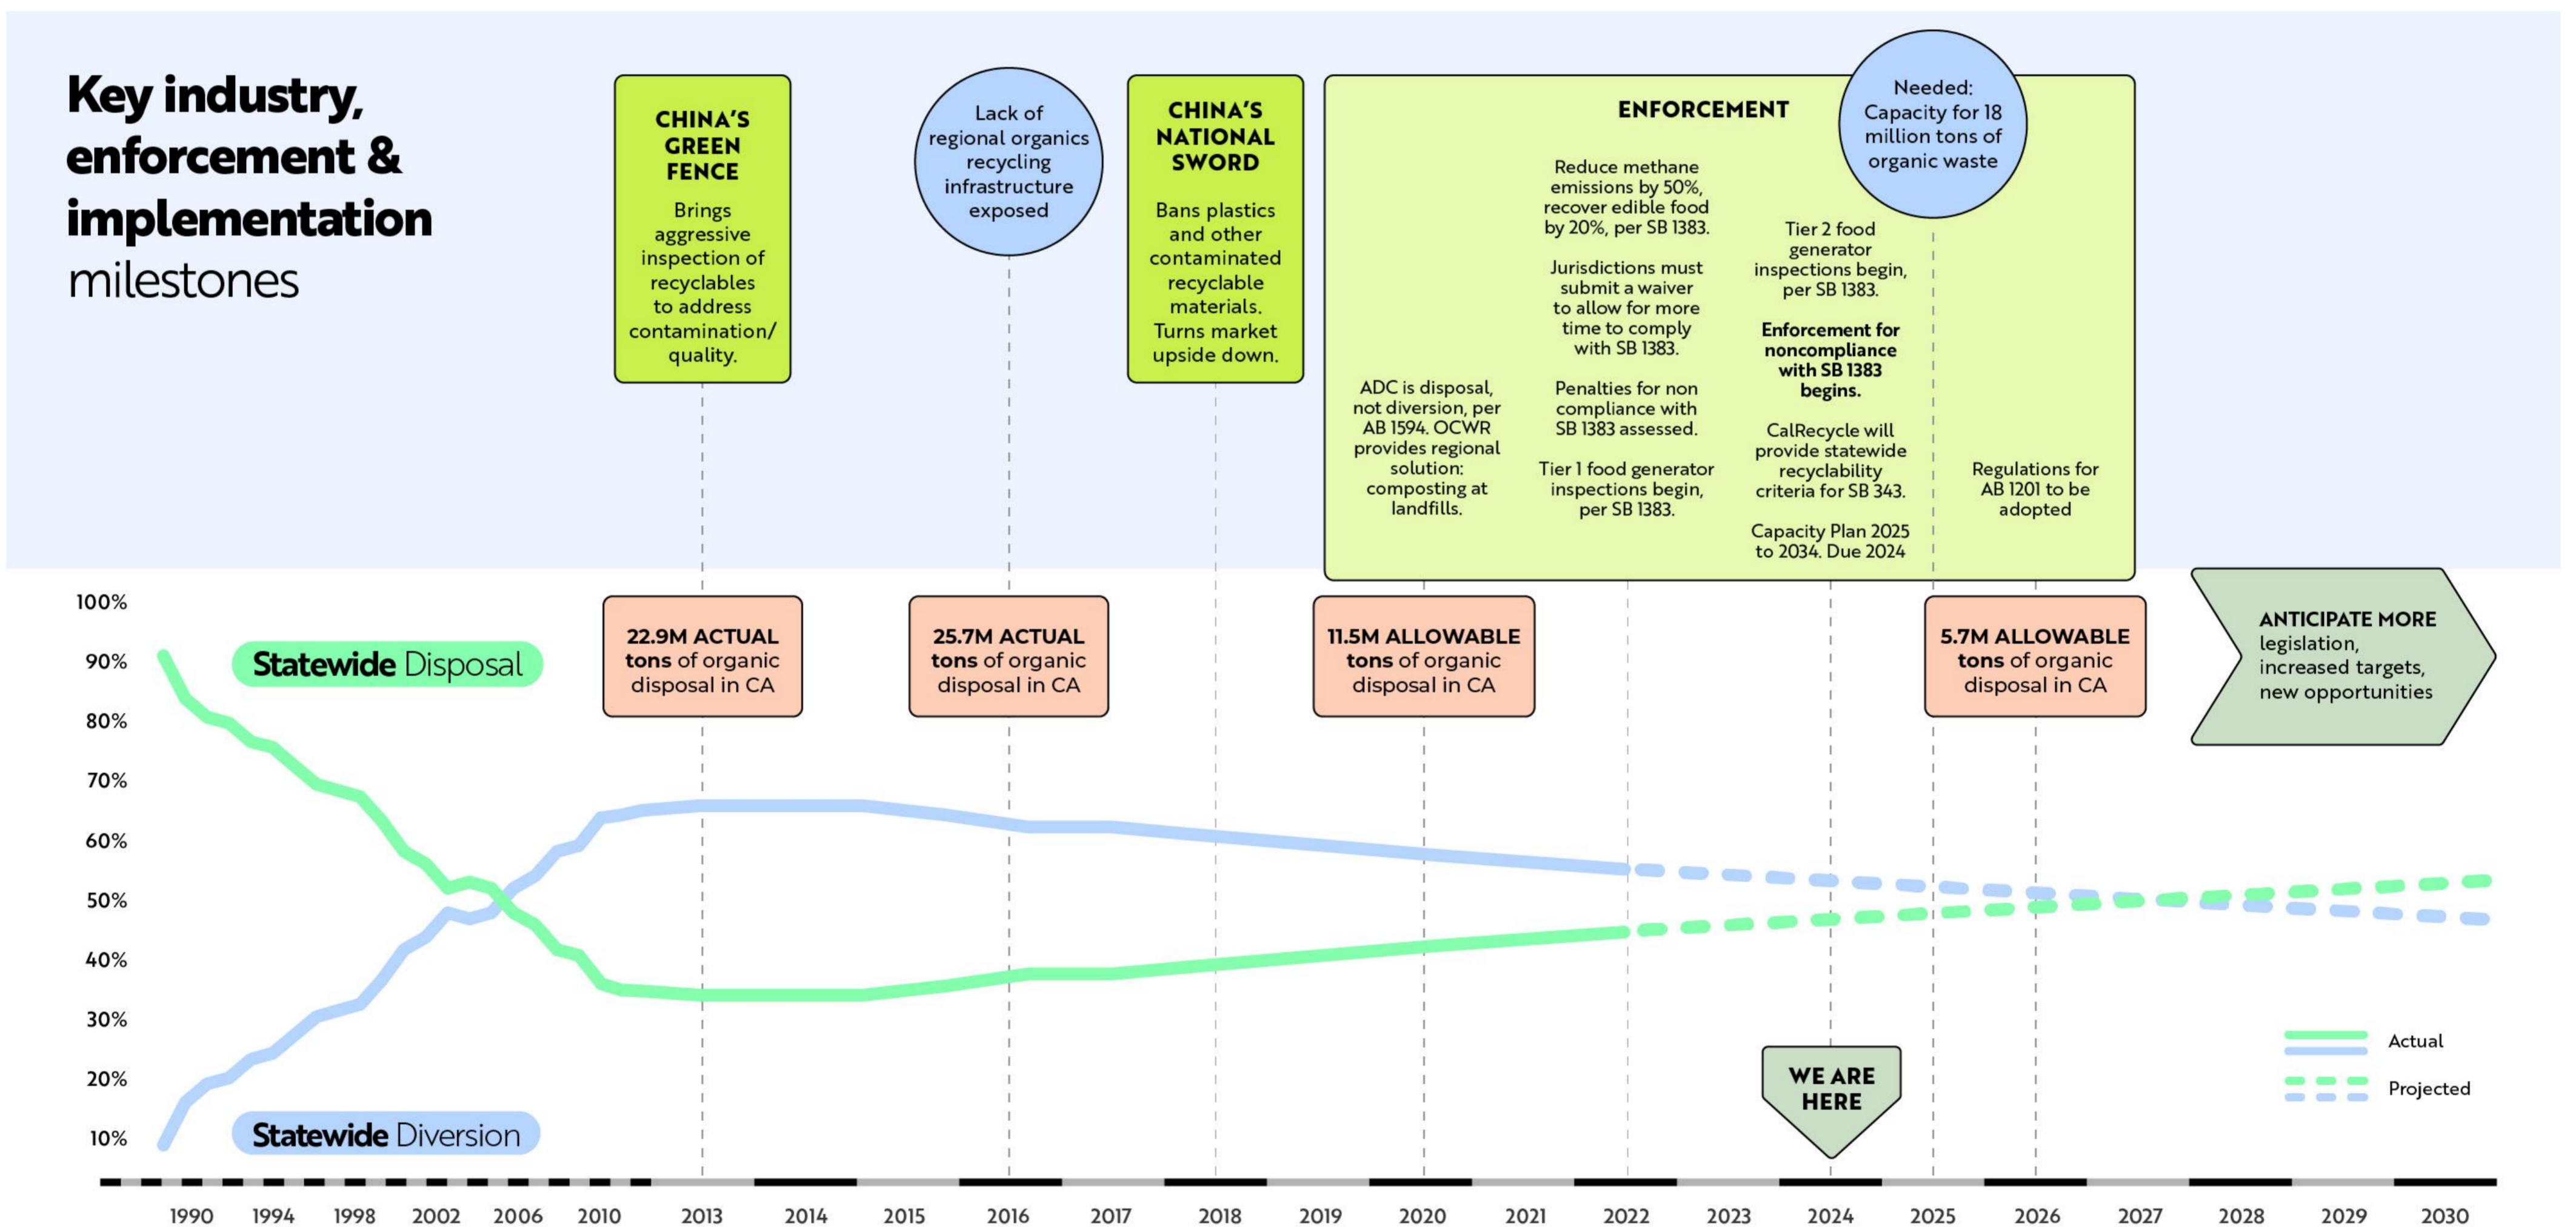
Key industry, enforcement & implementation milestones

CHINA'S GREEN FENCE

Brings aggressive inspection of recyclables to address contamination/ quality.

Lack of regional organics recycling infrastructure exposed

CHINA'S NATIONAL SWORD

Bans plastics and other contaminated recyclable materials. Turns market upside down.

ENFORCEMENT

Needed: Capacity for 18 million tons of organic waste

ADC is disposal, not diversion, per AB 1594. OCWR provides regional solution: composting at landfills.

Reduce methane emissions by 50%, recover edible food by 20%, per SB 1383.

Jurisdictions must submit a waiver to allow for more time to comply with SB 1383.

Penalties for non compliance with SB 1383 assessed.

Tier 1 food generator inspections begin, per SB 1383.

Tier 2 food generator inspections begin, per SB 1383.

Enforcement for noncompliance with SB 1383 begins.

CalRecycle will provide statewide recyclability criteria for SB 343.

Capacity Plan 2025 to 2034. Due 2024

Regulations for AB 1201 to be adopted

100%
90%
80%
70%
60%
50%
40%
30%
20%
10%

Statewide Disposal

Statewide Diversion

22.9M ACTUAL tons of organic disposal in CA

25.7M ACTUAL tons of organic disposal in CA

11.5M ALLOWABLE tons of organic disposal in CA

5.7M ALLOWABLE tons of organic disposal in CA

ANTICIPATE MORE legislation, increased targets, new opportunities

WE ARE HERE

Actual

Projected

1990 1994 1998 2002 2006 2010 2013 2014 2015 2016 2017 2018 2019 2020 2021 2022 2023 2024 2025 2026 2027 2028 2029 2030